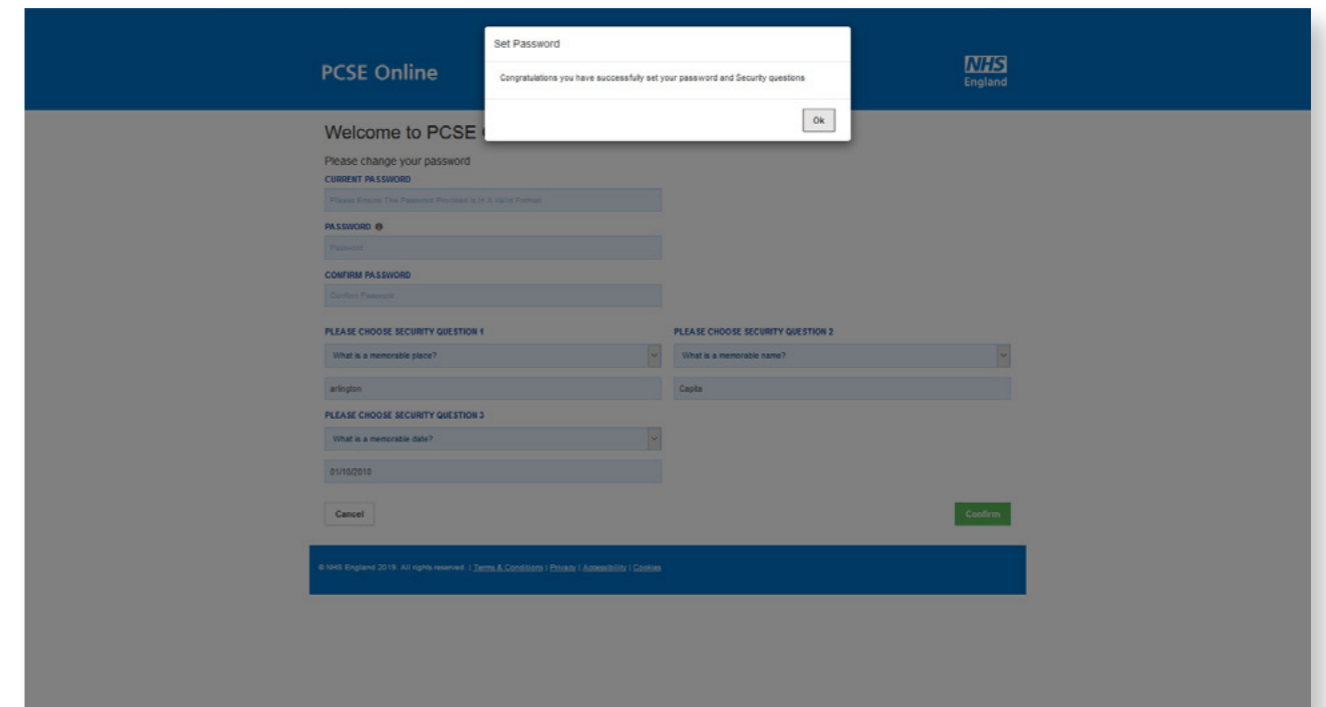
PCSE Online

NHS England

Set Password

Congratulations you have successfully set your password and Security questions

Ok

Welcome to PCSE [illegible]

Please change your password

CURRENT PASSWORD

Please Ensure The Password Provided Is In A Valid Format

PASSWORD

Password

CONFIRM PASSWORD

Confirm Password

PLEASE CHOOSE SECURITY QUESTION 1

What is a memorable place?

arlington

PLEASE CHOOSE SECURITY QUESTION 2

What is a memorable name?

Capita

PLEASE CHOOSE SECURITY QUESTION 3

What is a memorable date?

01/10/2010

Cancel

Confirm

© NHS England 2019. All rights reserved. | Terms & Conditions | Privacy | Accessibility | Cookies